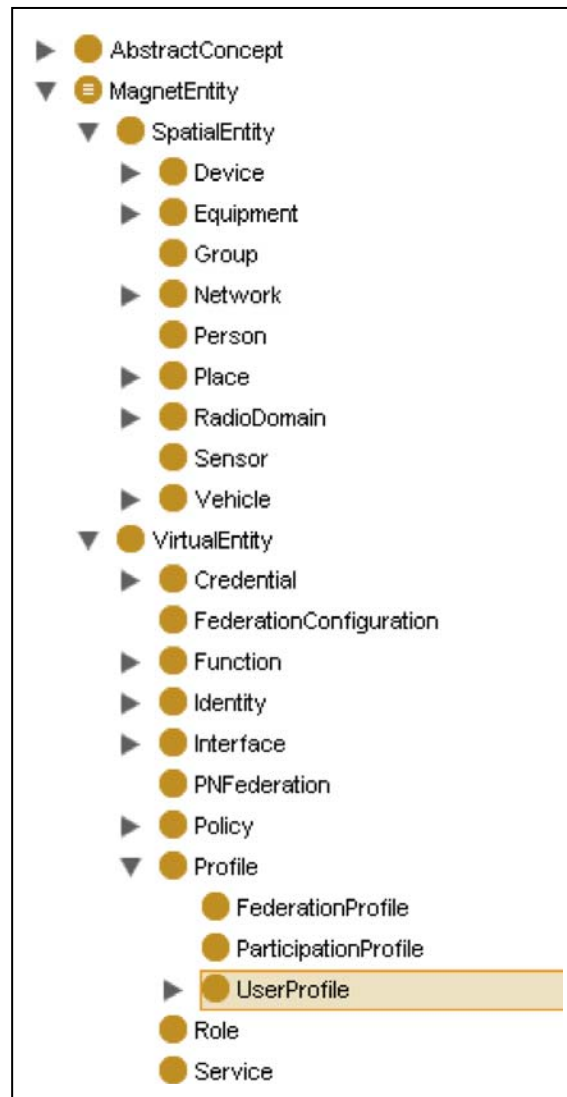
AbstractConcept
MagnetEntity
SpatialEntity
Device
Equipment
Group
Network
Person
Place
RadioDomain
Sensor
Vehicle
VirtualEntity
Credential
FederationConfiguration
Function
Identity
Interface
PNFederation
Policy
Profile
FederationProfile
ParticipationProfile
UserProfile
Role
Service